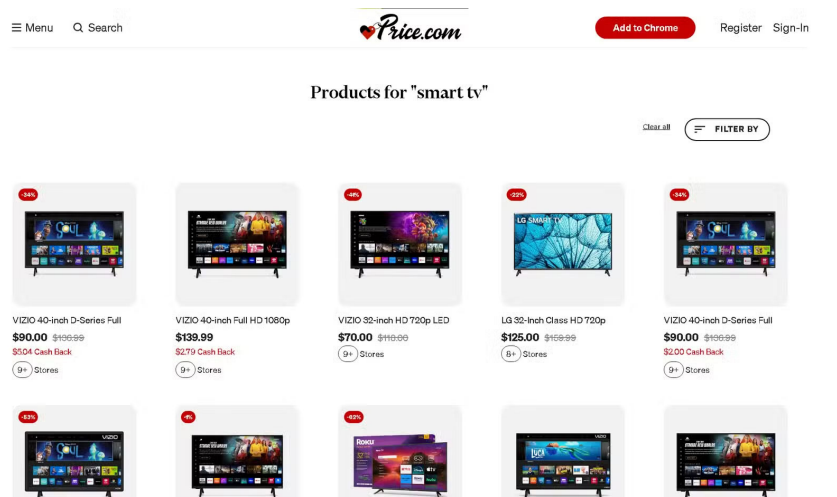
Menu Search

Price.com

Add to Chrome

Register Sign-In

Products for "smart tv"

Clear all

FILTER BY

-34%

VIZIO 40-inch D-Series Full

$90.00 ~~$136.99~~

$5.04 Cash Back

9+ Stores

VIZIO 40-inch Full HD 1080p

$139.99

$2.79 Cash Back

9+ Stores

-41%

VIZIO 32-inch HD 720p LED

$70.00 ~~$118.00~~

9+ Stores

-22%

LG SMART TV

LG 32-Inch Class HD 720p

$125.00 ~~$159.99~~

8+ Stores

-34%

VIZIO 40-inch D-Series Full

$90.00 ~~$136.99~~

$2.00 Cash Back

9+ Stores

-53%

VIZIO

-1%

-62%

Roku

VIZIO